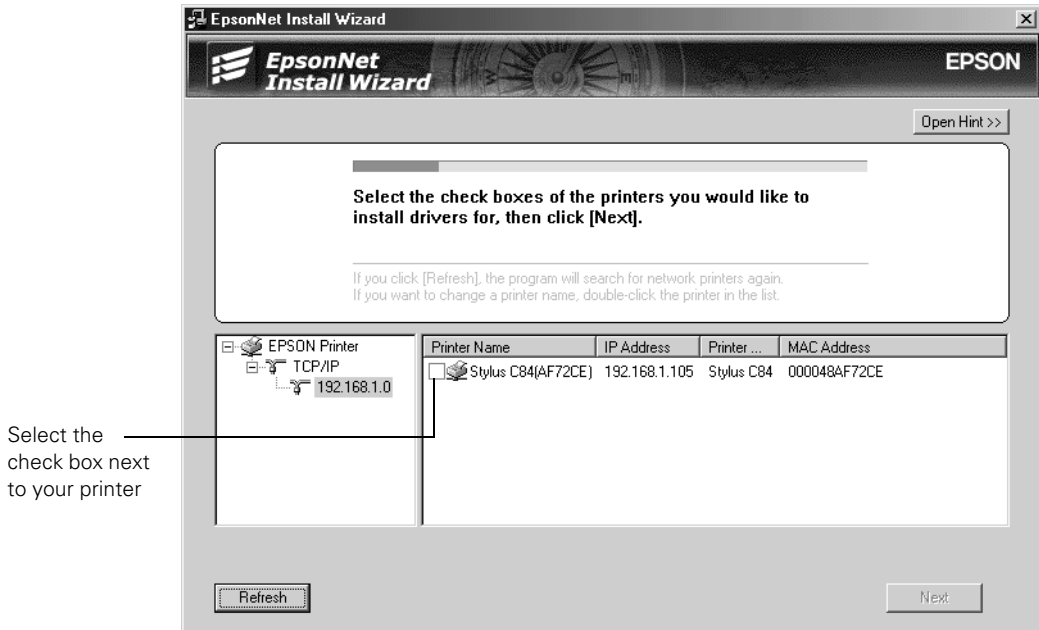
EpsonNet Install Wizard

EpsonNet Install Wizard

EPSON

Open Hint >>

Select the check boxes of the printers you would like to install drivers for, then click [Next].

If you click [Refresh], the program will search for network printers again.
If you want to change a printer name, double-click the printer in the list.

EPSON Printer
TCP/IP
192.168.1.0

| Printer Name | IP Address | Printer ... | MAC Address |
|---|---|---|---|
| Stylus C84(AF72CE) | 192.168.1.105 | Stylus C84 | 000048AF72CE |

Select the check box next to your printer

Refresh

Next